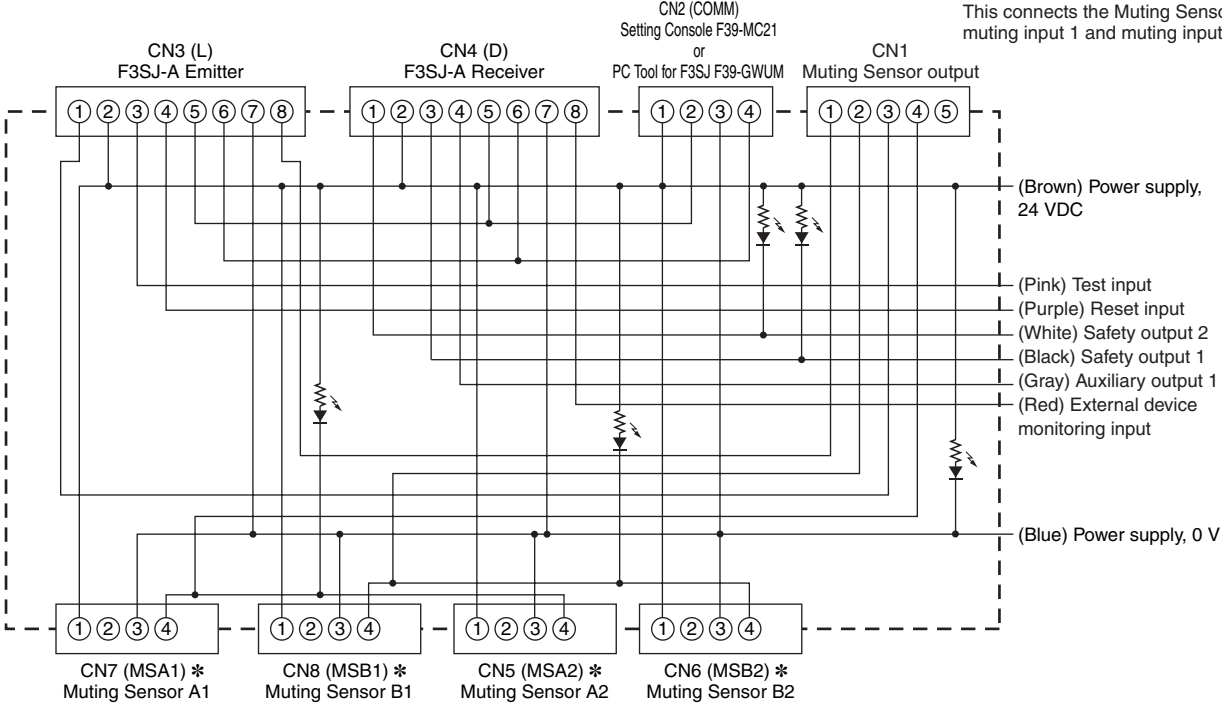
This connects the Muting Senso muting input 1 and muting input

CN3 (L)
F3SJ-A Emitter

CN4 (D)
F3SJ-A Receiver

CN2 (COMM)
Setting Console F39-MC21
or
PC Tool for F3SJ F39-GWUM

CN1
Muting Sensor output

① ② ③ ④ ⑤ ⑥ ⑦ ⑧

① ② ③ ④ ⑤ ⑥ ⑦ ⑧

① ② ③ ④

① ② ③ ④ ⑤

(Brown) Power supply, 24 VDC

(Pink) Test input

(Purple) Reset input

(White) Safety output 2

(Black) Safety output 1

(Gray) Auxiliary output 1

(Red) External device monitoring input

(Blue) Power supply, 0 V

① ② ③ ④

① ② ③ ④

① ② ③ ④

① ② ③ ④

CN7 (MSA1) ✻
Muting Sensor A1

CN8 (MSB1) ✻
Muting Sensor B1

CN5 (MSA2) ✻
Muting Sensor A2

CN6 (MSB2) ✻
Muting Sensor B2